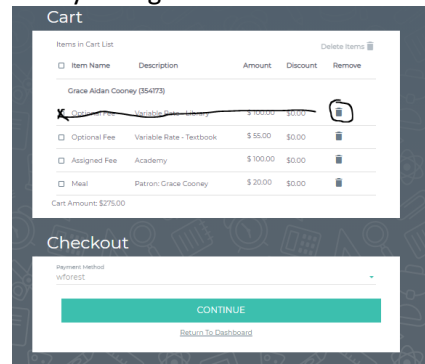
Cart

Items in Cart List

Delete Items

| | Item Name | Description | Amount | Discount | Remove |
|---|---|---|---|---|---|
| | Grace Aidan Cooney (354173) | | | | |
| X | Optional Fee | Variable Rate - Library | $ 100.00 | $0.00 | |
| ☐ | Optional Fee | Variable Rate - Textbook | $ 55.00 | $0.00 | |
| ☐ | Assigned Fee | Academy | $ 100.00 | $0.00 | |
| ☐ | Meal | Patron: Grace Cooney | $ 20.00 | $0.00 | |

Cart Amount: $275.00

Checkout

Payment Method
wforest

CONTINUE

Return To Dashboard